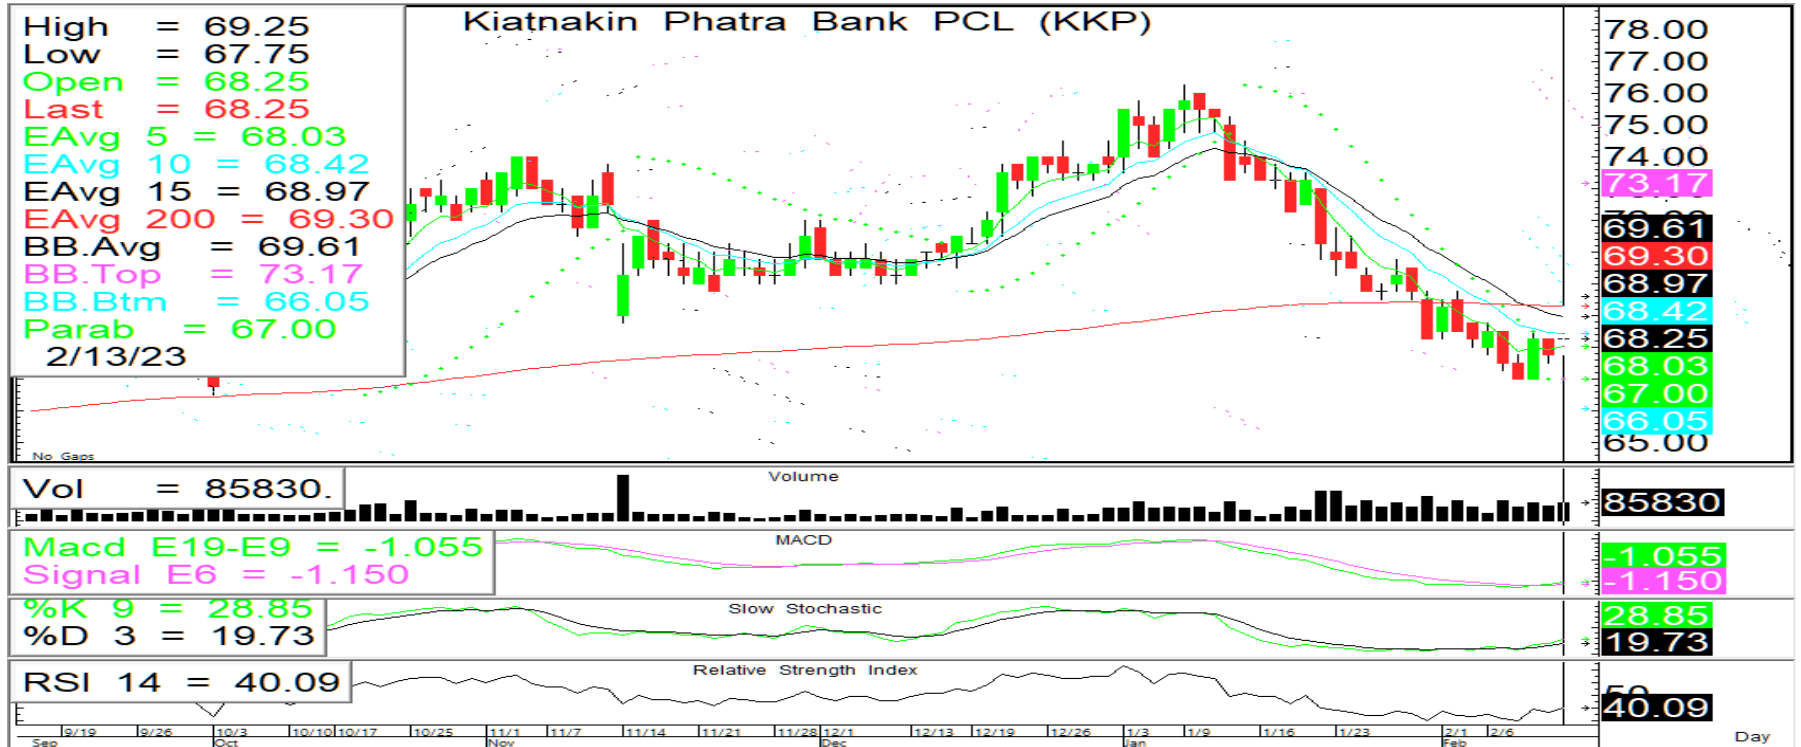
High = 69.25
Low = 67.75
Open = 68.25
Last = 68.25
EAvg 5 = 68.03
EAvg 10 = 68.42
EAvg 15 = 68.97
EAvg 200 = 69.30
BB.Avg = 69.61
BB.Top = 73.17
BB.Btm = 66.05
Parab = 67.00
2/13/23

Kiatnakin Phatra Bank PCL (KKP)

78.00
77.00
76.00
75.00
74.00
73.17
69.61
69.30
68.97
68.42
68.25
68.03
67.00
66.05
65.00

No Gaps

Vol = 85830.
Volume
85830

Macd E19-E9 = -1.055
Signal E6 = -1.150
MACD
-1.055
-1.150

%K 9 = 28.85
%D 3 = 19.73
Slow Stochastic
28.85
19.73

RSI 14 = 40.09
Relative Strength Index
40.09

9/19 9/26 10/3 10/10 10/17 10/25 11/1 11/7 11/14 11/21 11/28 12/1 12/13 12/19 12/26 1/3 1/9 1/16 1/23 2/1 2/6
Sep Oct Nov Dec Jan Feb
Day